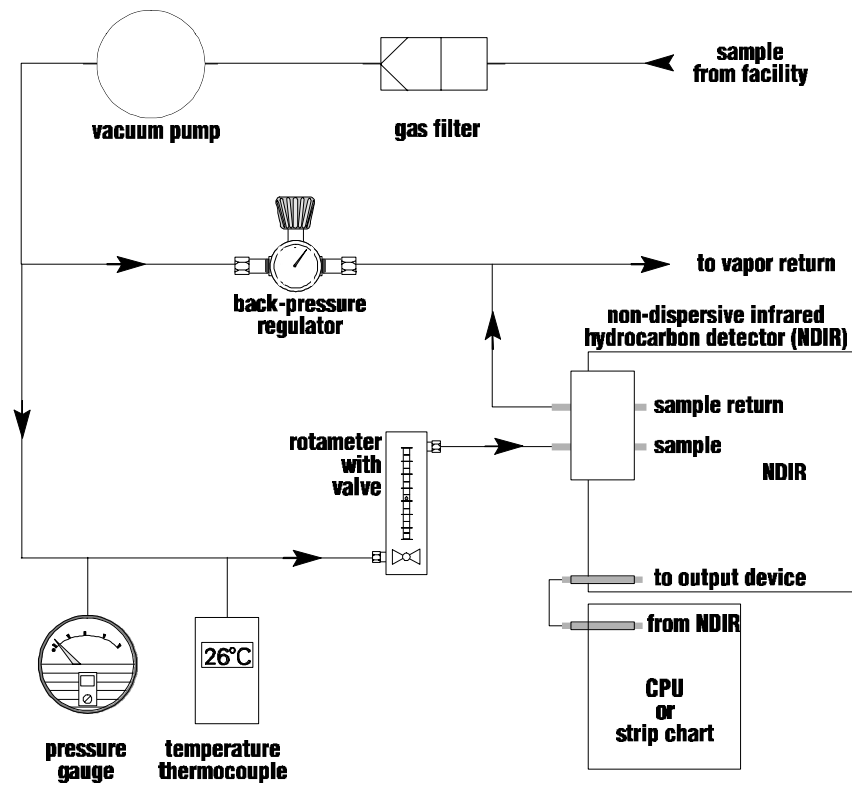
sample from facility

vacuum pump

gas filter

to vapor return

back-pressure regulator

non-dispersive infrared hydrocarbon detector (NDIR)

sample return

sample

NDIR

rotameter with valve

to output device

from NDIR

26°C

CPU or strip chart

pressure gauge

temperature thermocouple